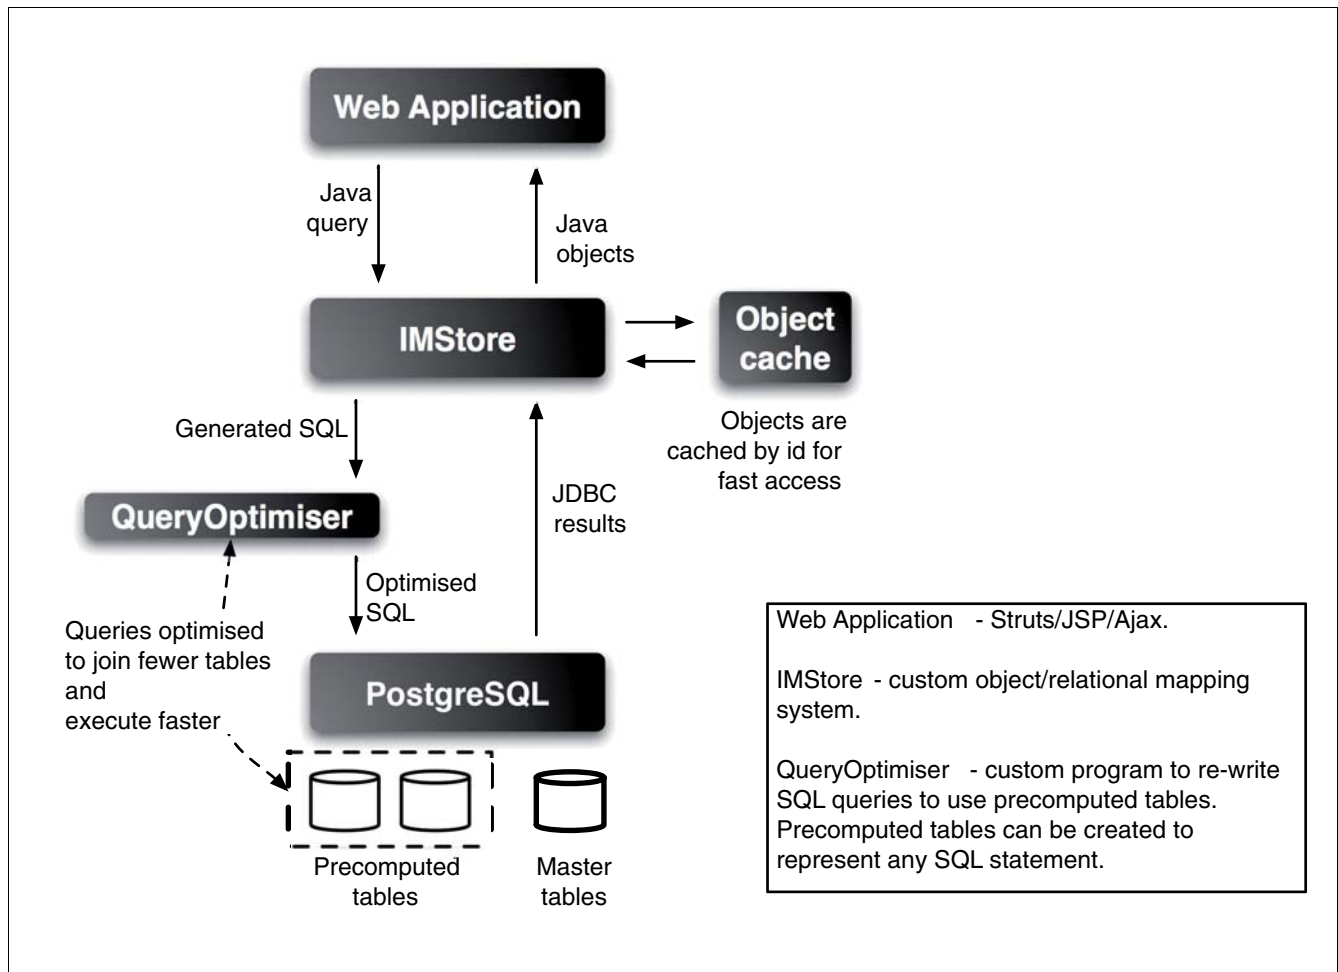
Web Application

Java query

Java objects

IMStore

Object cache

Objects are cached by id for fast access

Generated SQL

JDBC results

QueryOptimiser

Optimised SQL

Queries optimised to join fewer tables and execute faster

PostgreSQL

Precomputed tables

Master tables

Web Application - Struts/JSP/Ajax.

IMStore - custom object/relational mapping system.

QueryOptimiser - custom program to re-write SQL queries to use precomputed tables. Precomputed tables can be created to represent any SQL statement.